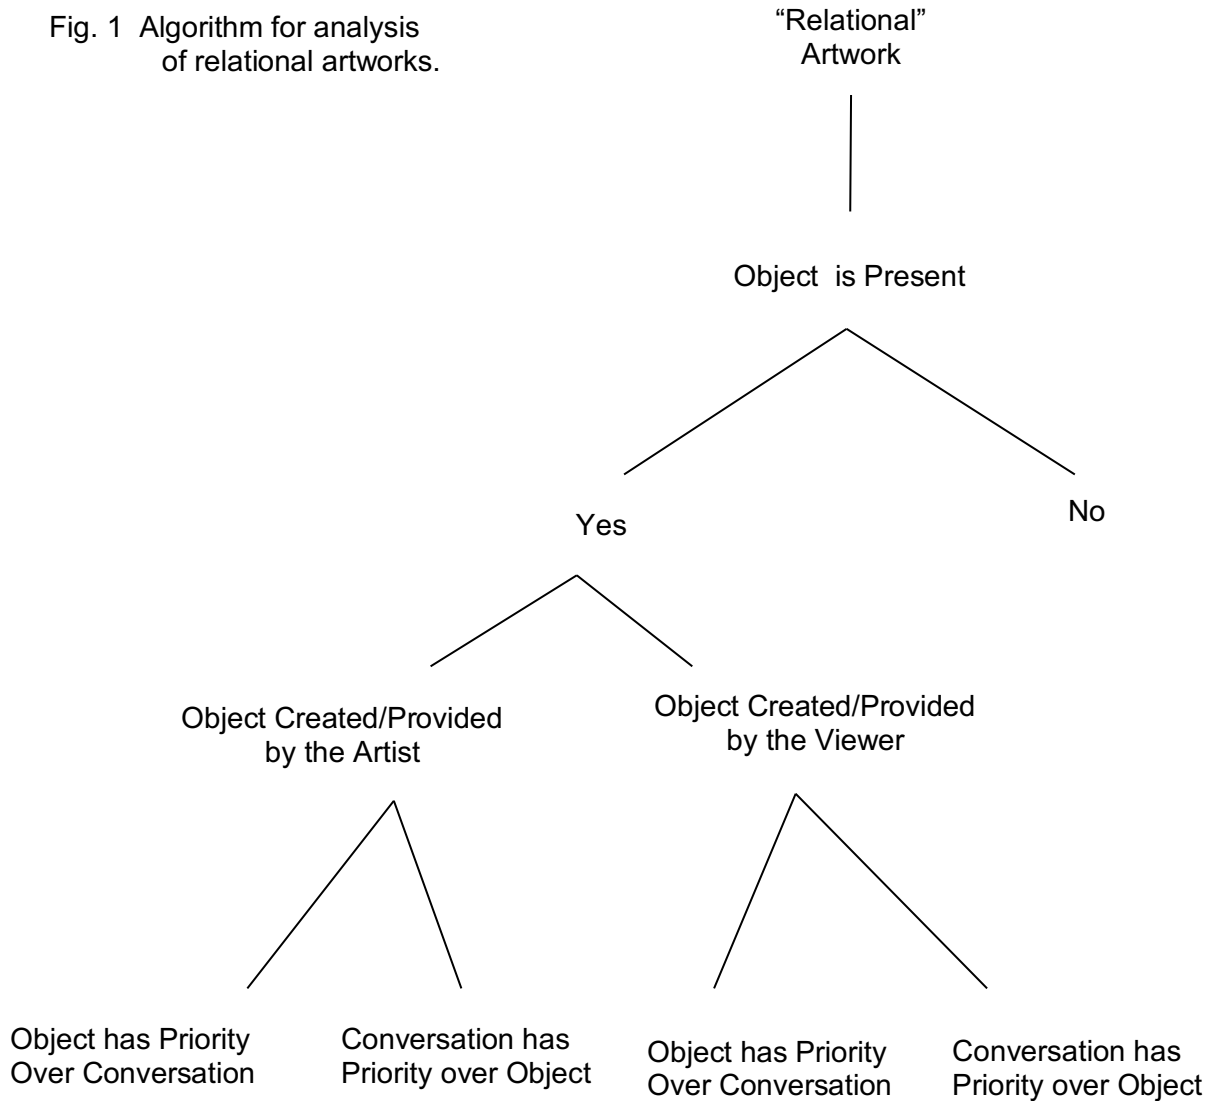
Fig. 1 Algorithm for analysis of relational artworks.

“Relational” Artwork

Object is Present

Yes

No

Object Created/Provided by the Artist

Object Created/Provided by the Viewer

Object has Priority Over Conversation

Conversation has Priority over Object

Object has Priority Over Conversation

Conversation has Priority over Object